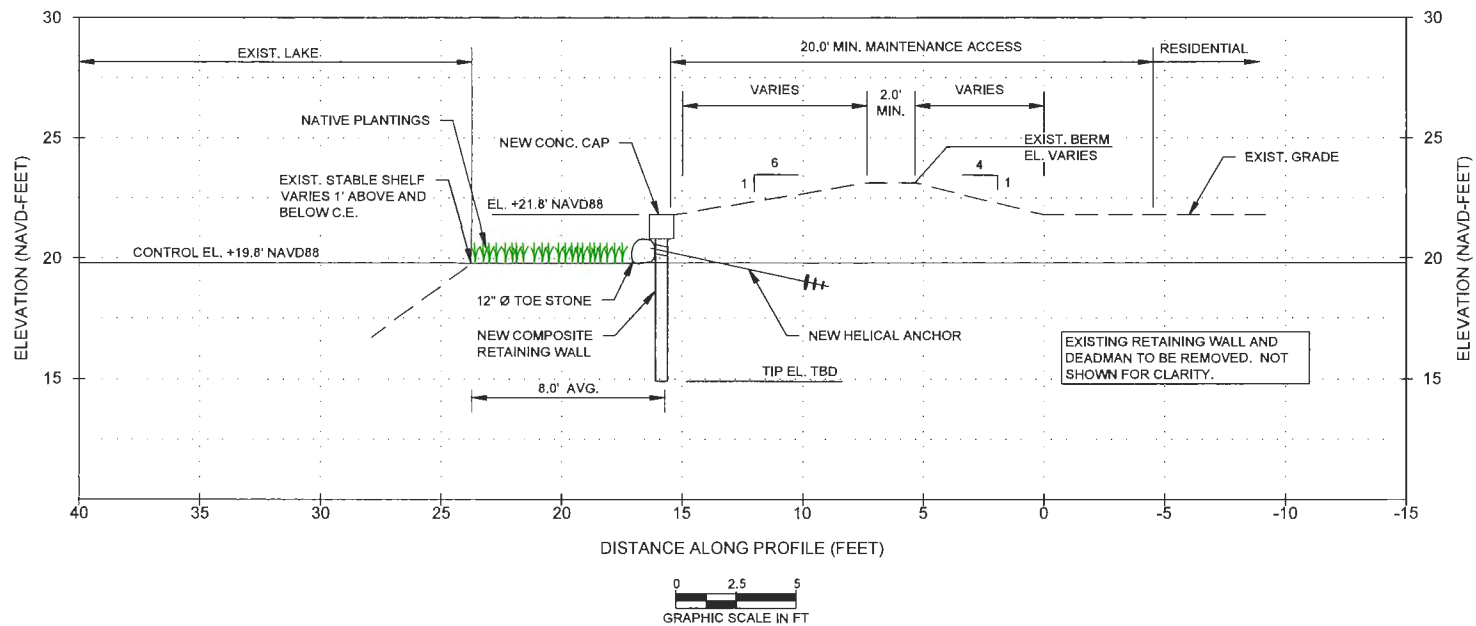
30
25
20
15

EXIST. LAKE

20.0' MIN. MAINTENANCE ACCESS

RESIDENTIAL

VARIES

2.0' MIN.

VARIES

NATIVE PLANTINGS

NEW CONC. CAP

EXIST. BERM EL. VARIES

EXIST. GRADE

EXIST. STABLE SHELF VARIES 1' ABOVE AND BELOW C.E.

1

6

4

1

EL. +21.8' NAVD88

CONTROL EL. +19.8' NAVD88

12" Ø TOE STONE

NEW COMPOSITE RETAINING WALL

NEW HELICAL ANCHOR

EXISTING RETAINING WALL AND DEADMAN TO BE REMOVED. NOT SHOWN FOR CLARITY.

8.0' AVG.

TIP EL. TBD

ELEVATION (NAVD-FEET)

ELEVATION (NAVD-FEET)

30
25
20
15

40 35 30 25 20 15 10 5 0 -5 -10 -15

DISTANCE ALONG PROFILE (FEET)

0 2.5 5

GRAPHIC SCALE IN FT